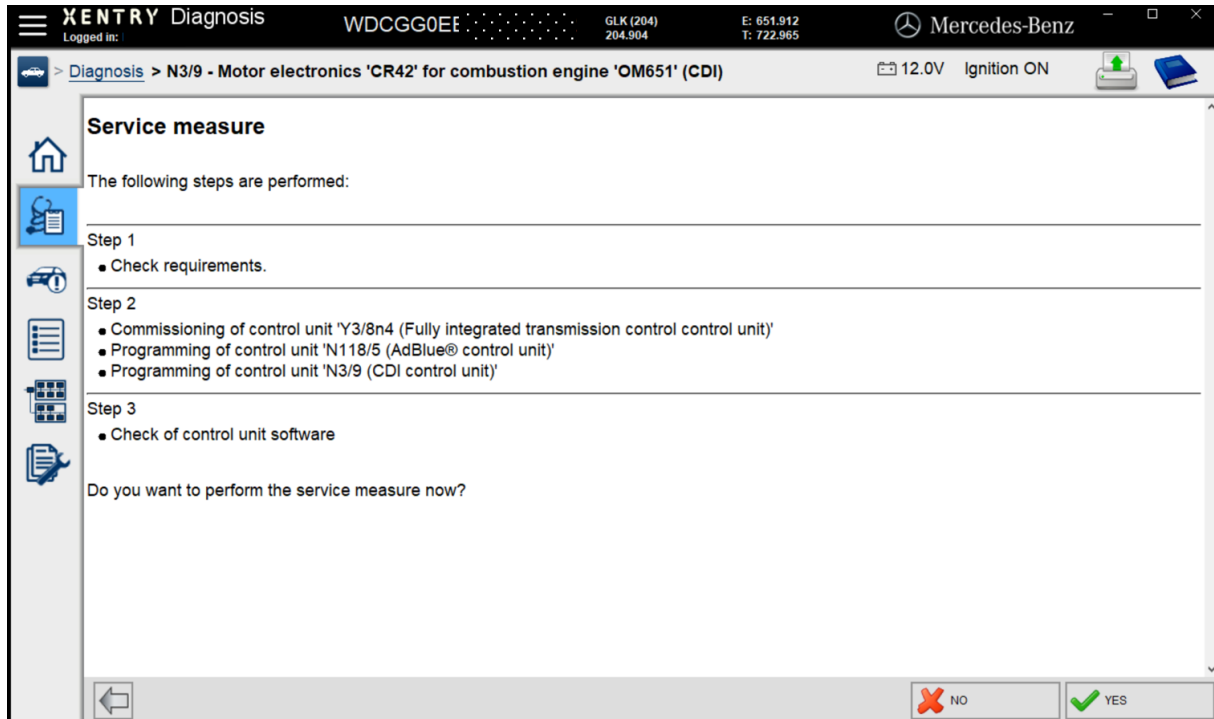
XENTRY Diagnosis
Logged in:
WDCGG0EE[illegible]
GLK (204)
204.904
E: 651.912
T: 722.965
Mercedes-Benz

> Diagnosis > N3/9 - Motor electronics 'CR42' for combustion engine 'OM651' (CDI)
12.0V Ignition ON

Service measure

The following steps are performed:

Step 1
• Check requirements.

Step 2
• Commissioning of control unit 'Y3/8n4 (Fully integrated transmission control control unit)'
• Programming of control unit 'N118/5 (AdBlue® control unit)'
• Programming of control unit 'N3/9 (CDI control unit)'

Step 3
• Check of control unit software

Do you want to perform the service measure now?

NO
YES